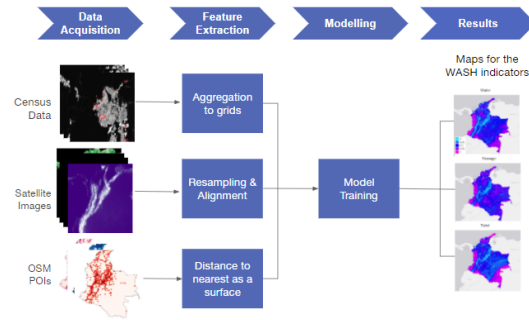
Data Acquisition

Feature Extraction

Modelling

Results

Census Data

Aggregation to grids

Satellite Images

Resampling & Alignment

Model Training

OSM POIs

Distance to nearest as a surface

Maps for the WASH indicators

Water

Sewage

Toilet